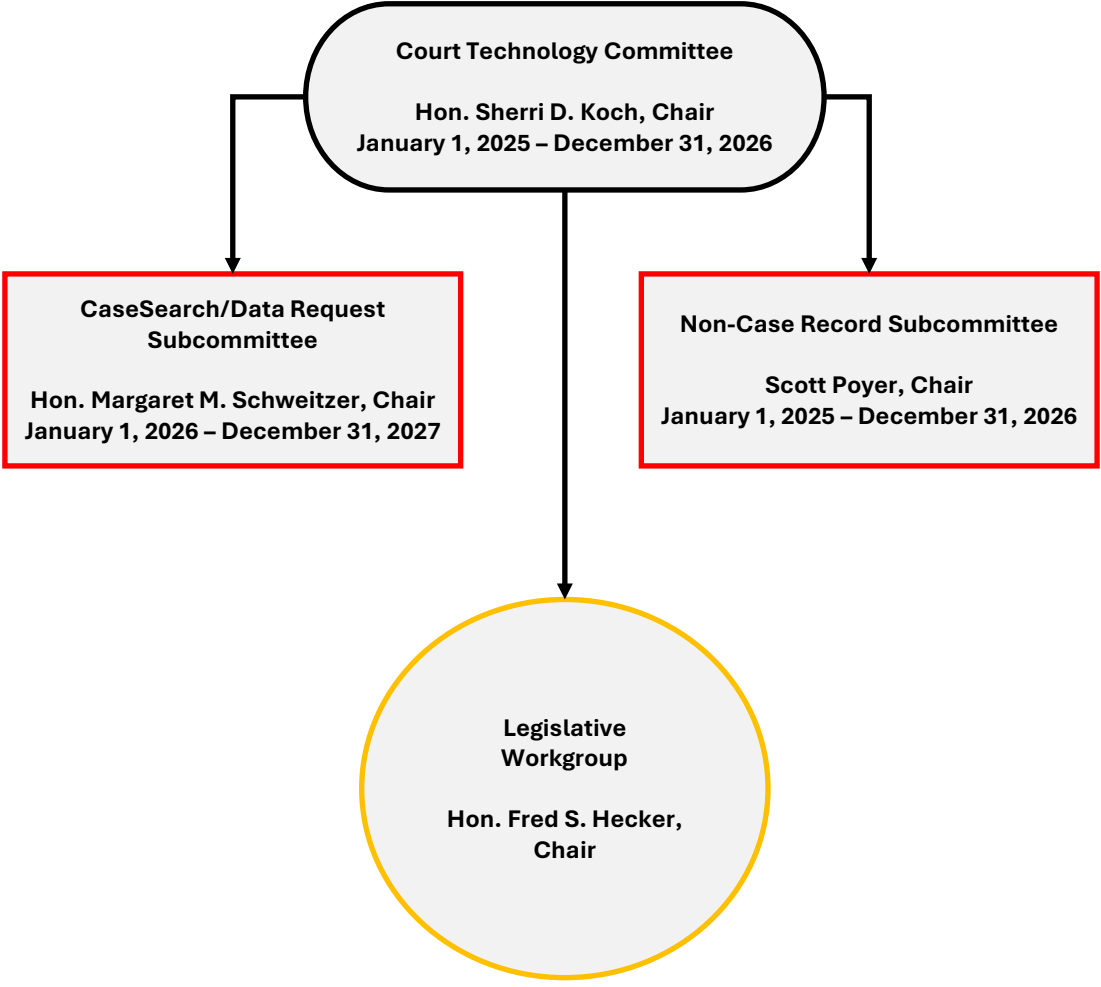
Court Technology Committee

Hon. Sherri D. Koch, Chair
January 1, 2025 – December 31, 2026

CaseSearch/Data Request Subcommittee

Hon. Margaret M. Schweitzer, Chair
January 1, 2026 – December 31, 2027

Non-Case Record Subcommittee

Scott Poyer, Chair
January 1, 2025 – December 31, 2026

Legislative Workgroup

Hon. Fred S. Hecker, Chair